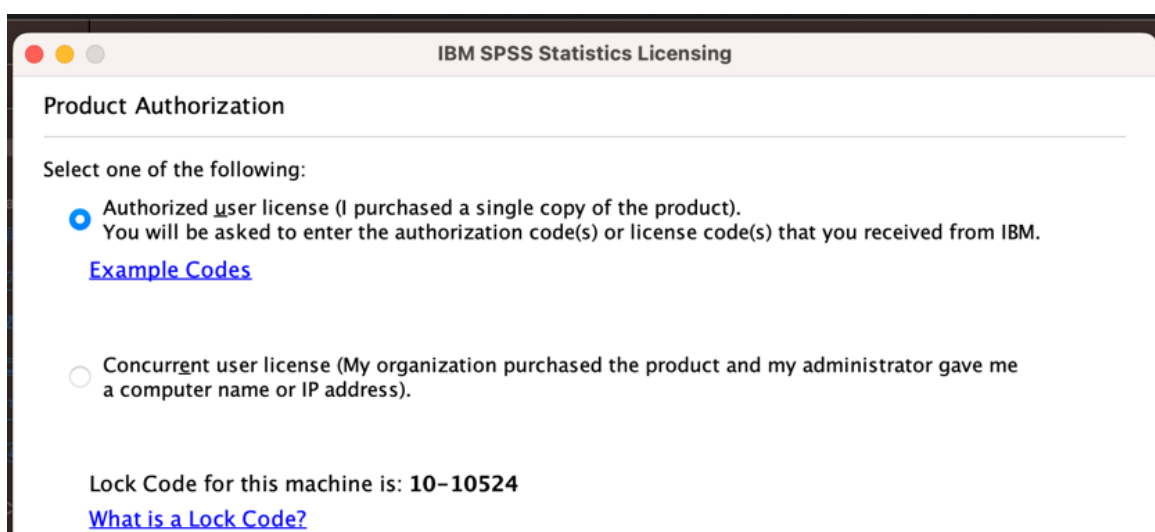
IBM SPSS Statistics Licensing

Product Authorization

Select one of the following:

Authorized user license (I purchased a single copy of the product).
You will be asked to enter the authorization code(s) or license code(s) that you received from IBM.

Example Codes

Concurrent user license (My organization purchased the product and my administrator gave me a computer name or IP address).

Lock Code for this machine is: 10-10524

What is a Lock Code?